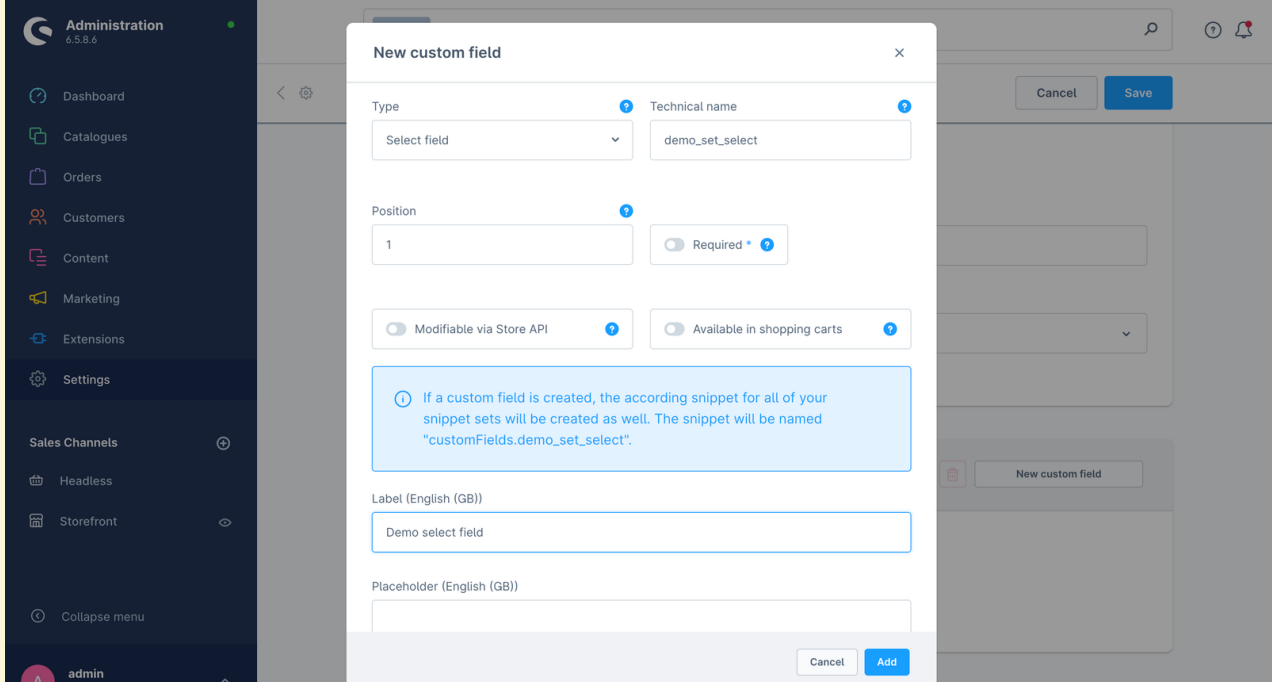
Administration
6.5.8.6

Dashboard
Catalogues
Orders
Customers
Content
Marketing
Extensions
Settings

Sales Channels
Headless
Storefront

Collapse menu

A admin

Cancel
Save

New custom field

New custom field

Type
Select field

Technical name
demo_set_select

Position
1

Required *

Modifiable via Store API

Available in shopping carts

If a custom field is created, the according snippet for all of your snippet sets will be created as well. The snippet will be named "customFields.demo_set_select".

Label (English (GB))
Demo select field

Placeholder (English (GB))

Cancel
Add